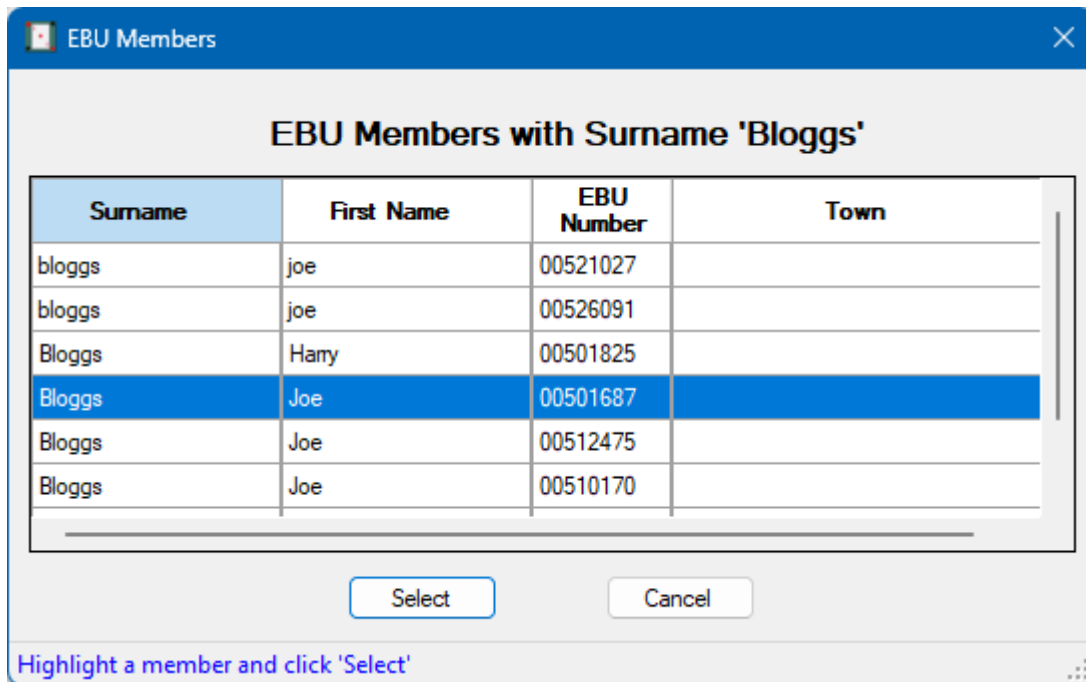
EBU Members

EBU Members with Surname 'Bloggs'

| Surname | First Name | EBU Number | Town |
|---|---|---|---|
| bloggs | joe | 00521027 | |
| bloggs | joe | 00526091 | |
| Bloggs | Harry | 00501825 | |
| Bloggs | Joe | 00501687 | |
| Bloggs | Joe | 00512475 | |
| Bloggs | Joe | 00510170 | |

Select

Cancel

Highlight a member and click 'Select'